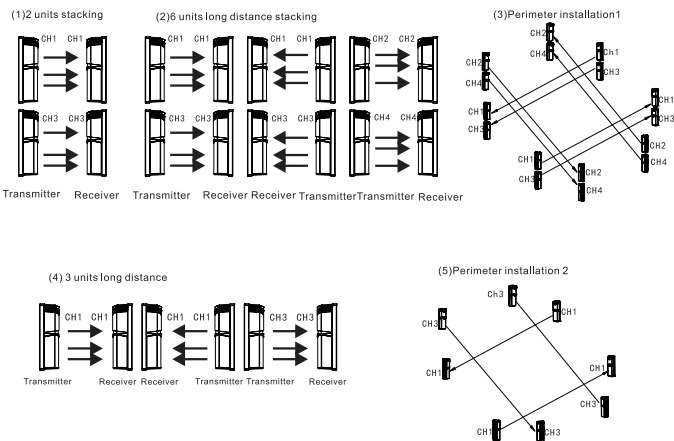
(1)2 units stacking

CH1 CH1

CH3 CH3

Transmitter Receiver

(2)6 units long distance stacking

CH1 CH1 CH1 CH1 CH2 CH2

CH3 CH3 CH3 CH3 CH4 CH4

Transmitter Receiver Receiver TransmitterTransmitter Receiver

(3)Perimeter installation1

CH2 CH4 CH1 CH3 CH2 CH4 CH1 CH3 CH1 CH3 CH2 CH4 CH1 CH3 CH2 CH4

(4) 3 units long distance

CH1 CH1 CH1 CH1 CH3 CH3

Transmitter Receiver Receiver Transmitter Transmitter Receiver

(5)Perimeter installation 2

Ch3 CH3 CH1 CH1 CH1 CH3 CH1 CH3